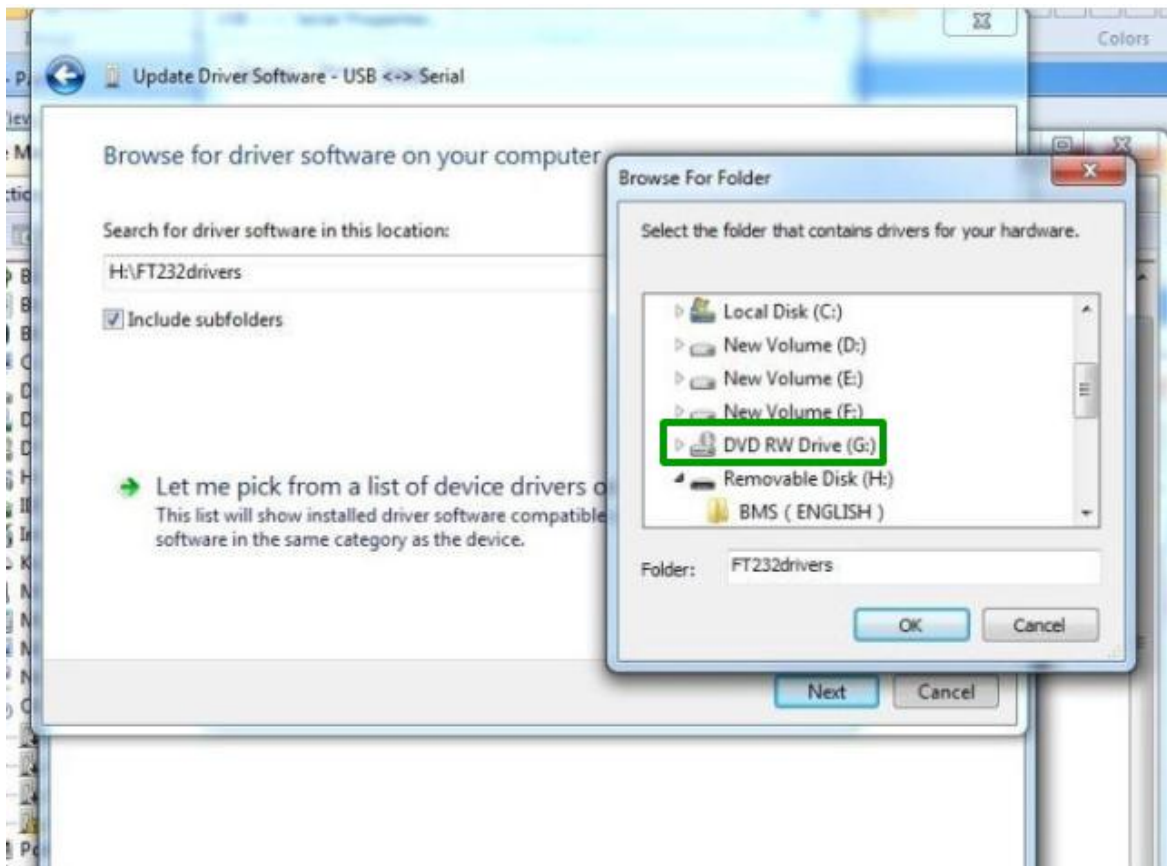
Colors

Update Driver Software - USB <-> Serial

Browse for driver software on your computer

Search for driver software in this location:

H:\FT232drivers

Include subfolders

Let me pick from a list of device drivers o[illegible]
This list will show installed driver software compatible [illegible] software in the same category as the device.

Next

Cancel

Browse For Folder

Select the folder that contains drivers for your hardware.

Local Disk (C:)
New Volume (D:)
New Volume (E:)
New Volume (F:)
DVD RW Drive (G:)
Removable Disk (H:)
BMS ( ENGLISH )

Folder: FT232drivers

OK

Cancel